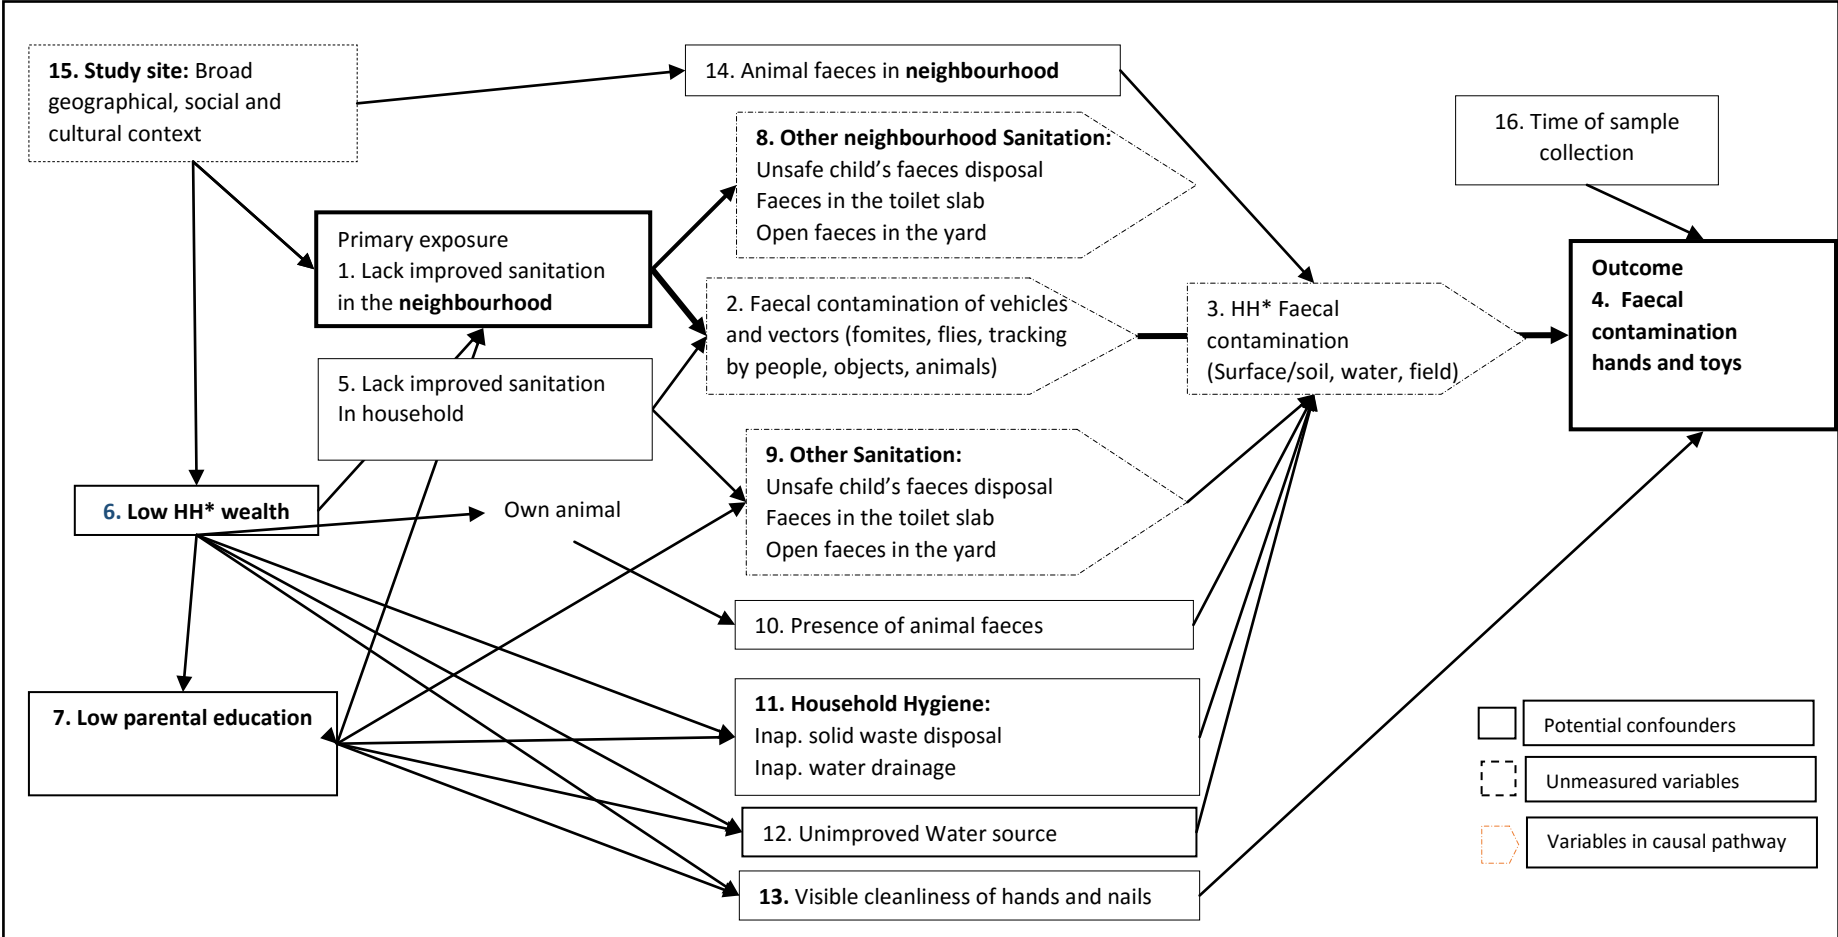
15. Study site: Broad geographical, social and cultural context

14. Animal faeces in neighbourhood

8. Other neighbourhood Sanitation:
Unsafe child's faeces disposal
Faeces in the toilet slab
Open faeces in the yard

16. Time of sample collection

Primary exposure
1. Lack improved sanitation in the neighbourhood

2. Faecal contamination of vehicles and vectors (fomites, flies, tracking by people, objects, animals)

3. HH* Faecal contamination (Surface/soil, water, field)

Outcome
4. Faecal contamination hands and toys

5. Lack improved sanitation In household

9. Other Sanitation:
Unsafe child's faeces disposal
Faeces in the toilet slab
Open faeces in the yard

6. Low HH* wealth

Own animal

10. Presence of animal faeces

7. Low parental education

11. Household Hygiene:
Inap. solid waste disposal
Inap. water drainage

12. Unimproved Water source

13. Visible cleanliness of hands and nails

Potential confounders

Unmeasured variables

Variables in causal pathway